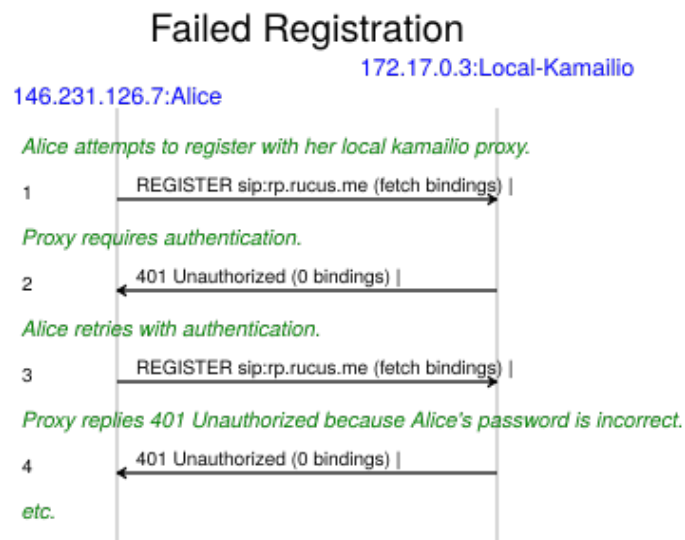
Failed Registration

172.17.0.3:Local-Kamailio

146.231.126.7:Alice

Alice attempts to register with her local kamailio proxy.

1 REGISTER sip:rp.rucus.me (fetch bindings) |

Proxy requires authentication.

2 401 Unauthorized (0 bindings) |

Alice retries with authentication.

3 REGISTER sip:rp.rucus.me (fetch bindings) |

Proxy replies 401 Unauthorized because Alice's password is incorrect.

4 401 Unauthorized (0 bindings) |

etc.